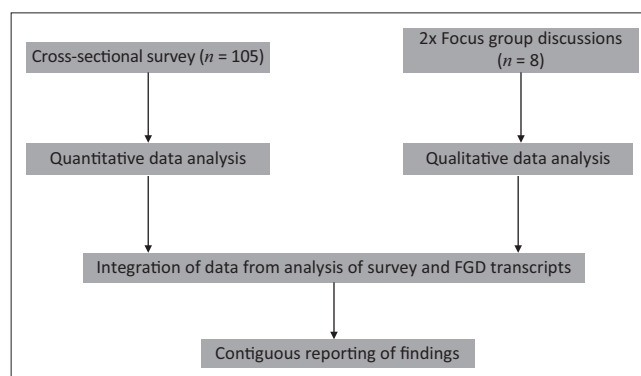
Cross-sectional survey ($n$ = 105)

2x Focus group discussions ($n$ = 8)

Quantitative data analysis

Qualitative data analysis

Integration of data from analysis of survey and FGD transcripts

Contiguous reporting of findings